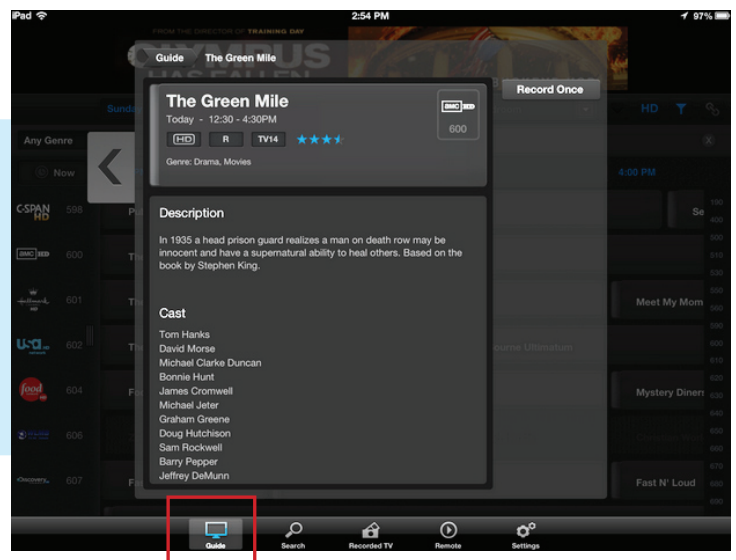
iPad 2:54 PM 97%

FROM THE DIRECTOR OF TRAINING DAY
OLYMPUS HAS FALLEN

Guide The Green Mile

Record Once

Any Genre

Now

The Green Mile
Today - 12:30 - 4:30PM
HD R TV14
AMC HD 600
Genre: Drama, Movies

Description
In 1935 a head prison guard realizes a man on death row may be innocent and have a supernatural ability to heal others. Based on the book by Stephen King.

Cast
Tom Hanks
David Morse
Michael Clarke Duncan
Bonnie Hunt
James Cromwell
Michael Jeter
Graham Greene
Doug Hutchison
Sam Rockwell
Barry Pepper
Jeffrey DeMunn

C-SPAN HD 598
AMC HD 600
601
602
food 604
606
Discovery 607

4:00 PM
Meet My Mom
Bourne Ultimatum
Mystery Diners
Fast N' Loud

Guide Search Recorded TV Remote Settings